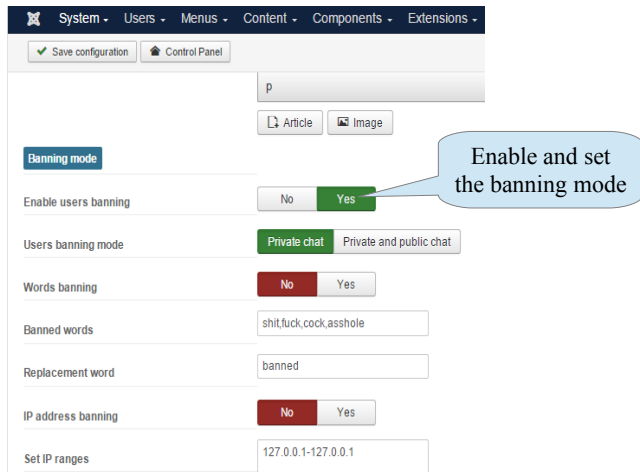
System ▾ Users ▾ Menus ▾ Content ▾ Components ▾ Extensions ▾

Save configuration Control Panel

p

Article Image

Banning mode

Enable and set the banning mode

Enable users banning
No Yes

Users banning mode
Private chat Private and public chat

Words banning
No Yes

Banned words
shit,fuck,cock,asshole

Replacement word
banned

IP address banning
No Yes

Set IP ranges
127.0.0.1-127.0.0.1